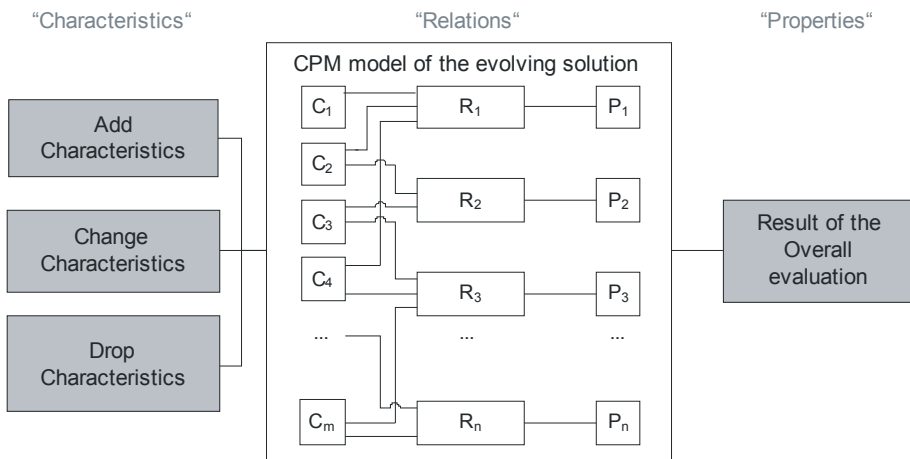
"Characteristics"

"Relations"

"Properties"

CPM model of the evolving solution

Add Characteristics

Change Characteristics

Drop Characteristics

$C_1$

$C_2$

$C_3$

$C_4$

...

$C_m$

$R_1$

$R_2$

$R_3$

...

$R_n$

$P_1$

$P_2$

$P_3$

...

$P_n$

Result of the Overall evaluation